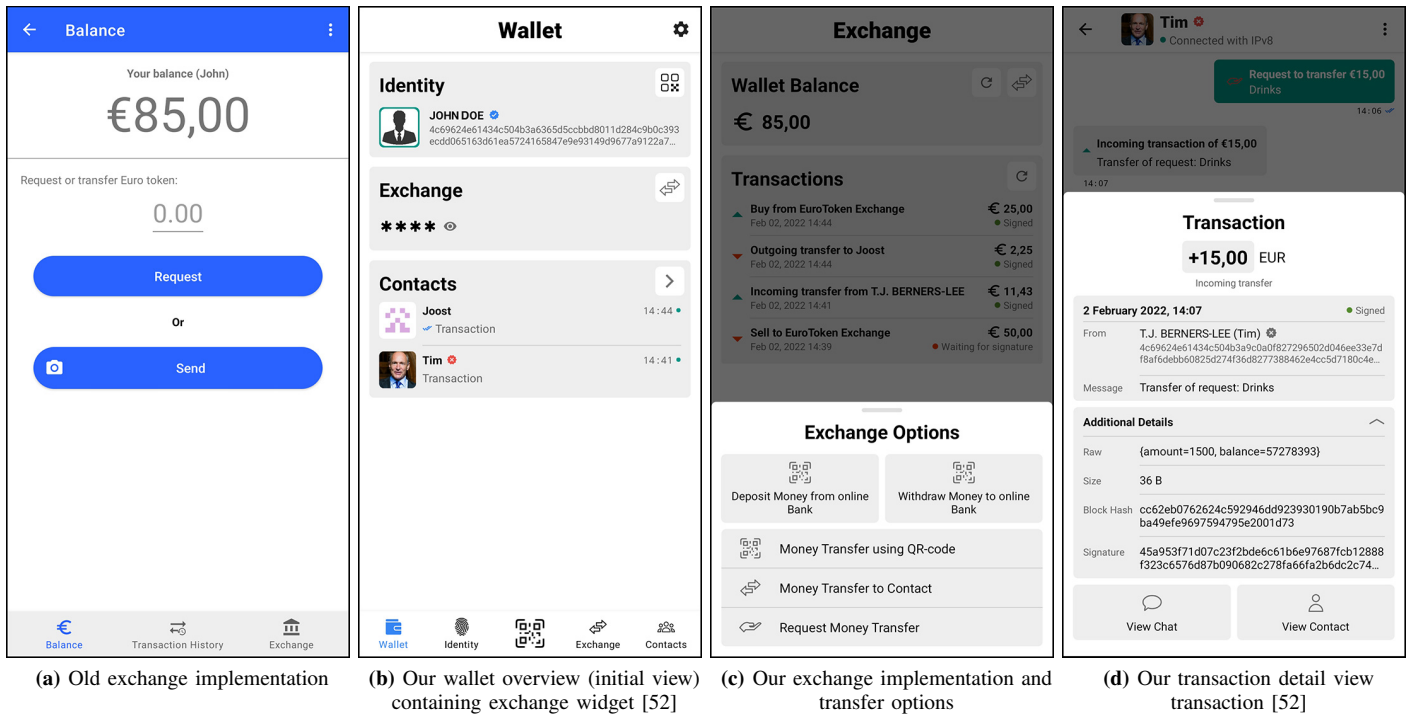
Balance

Your balance (John)

€85,00

Request or transfer Euro token:

0.00

Request

Or

Send

Balance Transaction History Exchange

(a) Old exchange implementation

Wallet

Identity

JOHN DOE

4c69624e61434c504b3a6365d5ccbbd8011d284c9b0c393ecdd065163d61ea5724165847e9e93149d9677a9122a7...

Exchange

****

Contacts

Joost 14:44

Transaction

Tim 14:41

Transaction

Wallet Identity Exchange Contacts

(b) Our wallet overview (initial view) containing exchange widget [52]

Exchange

Wallet Balance

€ 85,00

Transactions

Buy from EuroToken Exchange € 25,00
Feb 02, 2022 14:44 Signed

Outgoing transfer to Joost € 2,25
Feb 02, 2022 14:44 Signed

Incoming transfer from T.J. BERNERS-LEE € 11,43
Feb 02, 2022 14:41 Signed

Sell to EuroToken Exchange € 50,00
Feb 02, 2022 14:39 Waiting for signature

Exchange Options

Deposit Money from online Bank

Withdraw Money to online Bank

Money Transfer using QR-code

Money Transfer to Contact

Request Money Transfer

(c) Our exchange implementation and transfer options

Tim
Connected with IPv8

Request to transfer €15,00
Drinks
14:06

Incoming transaction of €15,00
Transfer of request: Drinks
14:07

Transaction

+15,00 EUR

Incoming transfer

2 February 2022, 14:07 Signed

From T.J. BERNERS-LEE (Tim)
4c69624e61434c504b3a9c0a0f827296502d046ee33e7df8af6debb60825d274f36d8277388462e4cc5d7180c4e...

Message Transfer of request: Drinks

Additional Details

Raw {amount=1500, balance=57278393}

Size 36 B

Block Hash cc62eb0762624c592946dd923930190b7ab5bc9ba49efe9697594795e2001d73

Signature 45a953f71d07c23f2bde6c61b6e97687fcb12888f323c6576d87b090682c278fa66fa2b6dc2c74...

View Chat View Contact

(d) Our transaction detail view transaction [52]